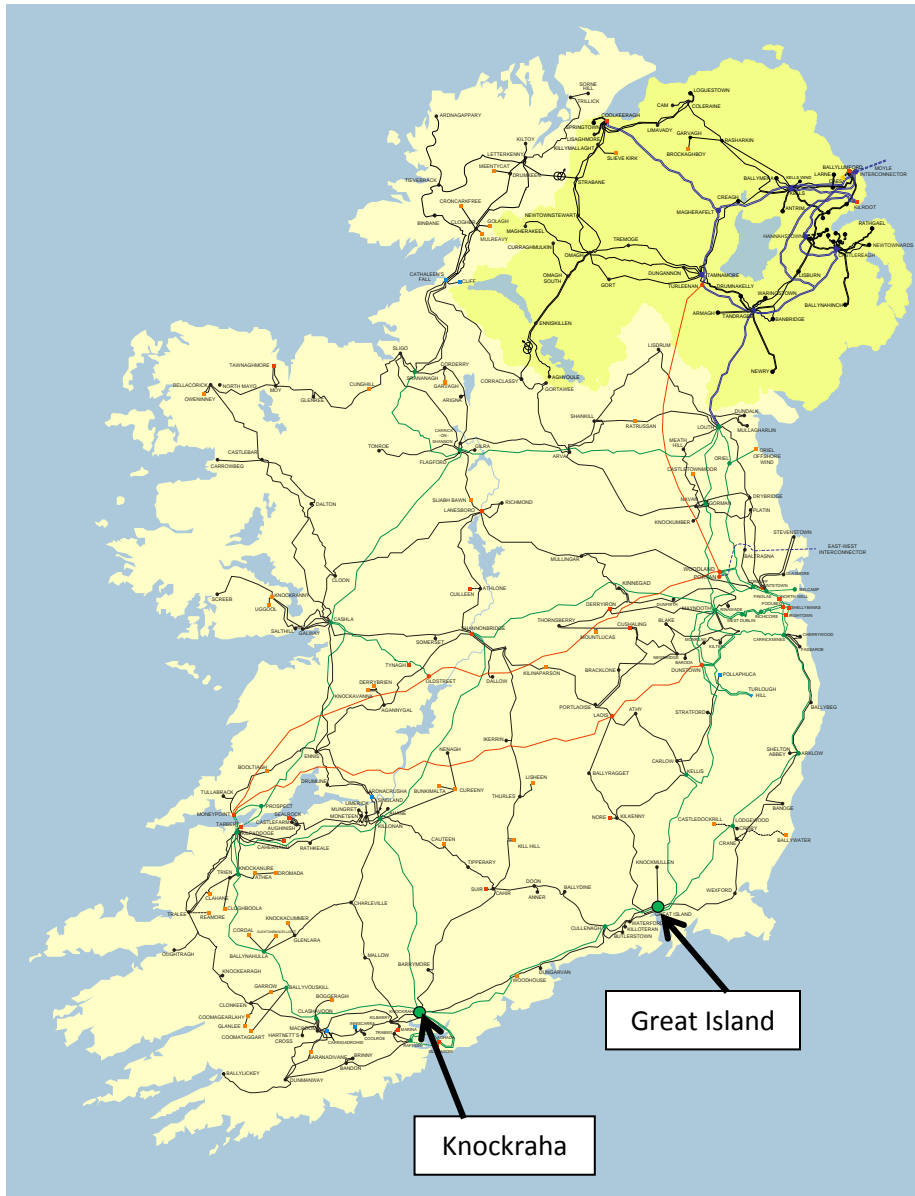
SORNE HILL
TRILLICK
LOGUESTOWN
CAM
COLERAINE
COOLKEERAGH
LIMAVADY
GARVAGH
RASHARKIN
ARDNAGAPPARY
SPRINGTOWN
KILTOY
AGHYOWLE
BROCKAGHBOY
KILLYMALLAGHT
LETTERKENNY
SLIEVE KIRK
MEENTYCAT
DRUMKEEN
BALLYLUMFORD
MOYLE INTERCONNECTOR
BALLYMENA
LARNE
KELLS WIND
STRABANE
TIEVEBRACK
KILROOT
CREAGH
CRONCARKFREE
ANTRIM
NEWTOWNSTEWART
MAGHERAFELT
GOLAGH
BINBANE
CLOGHER
MULREAVY
MAGHERAKEEL
RATHGAEL
HANNAHSTOWN
NEWTOWNARDS
CASTLEREAGH
CURRAGHMULKIN
TREMOGE
OMAGH
CATHALEEN'S FALL
CLIFF
DUNGANNON
TAMNAMORE
OMAGH SOUTH
LISBURN
GORT
TURLEENAN
DRUMNAKELLY
WARINGSTOWN
BALLYNAHINCH
ARMAGH
TANDRAGEE
BANBRIDGE
ENNISKILLEN
TAWNAGHMORE
SLIGO
CORDERRY
AGHYOULE
NEWRY
SRANANAGH
GARTAGH
LISDRUM
BELLACORICK
NORTH MAYO
CUNGHILL
OWENINNEY
MOY
GLENREE
ARIGNA
CORRACLASSY
GORTAWEE
DUNDALK
MULLAGHARLIN
SHANKILL
LOUTH
CARRICK ON SHANNON
RATRUSSAN
ORIEL OFFSHORE WIND
TONROE
GILRA
ARVA
MEATH HILL
CASTLEBAR
ORIEL
CARROWBEG
FLAGFORD
CASTLETOWNMOOR
DRYBRIDGE
NAVAN
GORMAN
PLATIN
DALTON
SLIABH BAWN
RICHMOND
KNOCKUMBER
LANESBORO
STEVENSTOWN
BALTRASNA
EAST-WEST INTERCONNECTOR
MULLINGAR
WOODLAND
CLOON
CORDUFF
KINNEGAD
KNOCKRANNY
SCREEB
CUILLEEN
ATHLONE
DERRYIRON
FINGLAS
NORTH WALL
UGGOOL
POOLBEG
MAYNOOTH
SHELLYBANKS
CASHLA
GALWAY
SALTHILL
THORNSBERRY
MOUNTLUCAS
CUSHALING
BLAKE
CARRICKMINES
CHERRYWOOD
SOMERSET
SHANNONBRIDGE
TYNAGH
FASSAROE
DERRYBRIEN
OLDSTREET
DALLOW
KILMAPARSON
BRACKLONE
POLLAPHUCA
KNOCKAVANNA
AGANNYGAL
PORTLAOISE
LAOIS
TURLOUGH HILL
ATHY
BALLYBEG
IKERRIN
STRATFORD
BOOLTIAGH
NENAGH
ENNIS
DRUMLINE
SHELTON ABBEY
ARKLOW
LISHEEN
CARLOW
ARDNACRUSHA
TULLABRACK
PROSPECT
LIMERICK
BUNKIMALTA
CUREENY
THURLES
BALLYRAGGET
KELLIS
MONEYPOINT
SEALROCK
MUNGRET
MONETEEN
TARBERT
AUGHINISH
CASTLEFARM
KILLONAN
TIPPERARY
RATHKEALE
CAUTEEN
KILL HILL
NORE
KILKENNY
CASTLEDOCKRILL
LODGEWOOD
BANOGE
BALLYWATER
CRANE
KNOCKANURE
ATHEA
TRIEN
DROMADA
CLAHANE
CLOGHBOOLA
KNOCKACUMMER
CHARLEVILLE
DOON
ANNER
SUIR
CAHIR
BALLYDINE
KNOCKMULLEN
WEXFORD
GREAT ISLAND
WATERFORD
KILLOTERAN
BUTLERSTOWN
TRALEE
REAMORE
CORDAL
GLENLARA
CULLENAGH
OUGHTRAGH
BALLYNAHULLA
MALLOW
KNOCKEARAGH
BARRYMORE
DUNGARVAN
WOODHOUSE
GARROW
BALLYVOUSKILL
BOGGERAGH
CLONKEEN
CLASHAVOON
KNOCKRAHA
COOMAGEARLAHY
GLANLEE
MACROOM
HARTNETT'S CROSS
COOMATAGGART
KILBARRY
MARINA
TRABEG
COOLROE
AGHADA
BARANADIVANE
BRINNY
BANDON
BALLYLICKEY
DUNMANWAY
Great Island
Knockraha